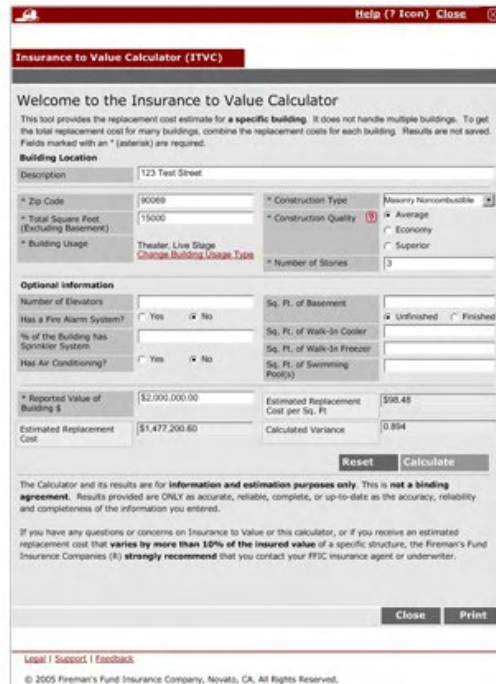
Help (? Icon) Close

Insurance to Value Calculator (ITVC)

Welcome to the Insurance to Value Calculator

This tool provides the replacement cost estimate for **a specific building**. It does not handle multiple buildings. To get the total replacement cost for many buildings, combine the replacement costs for each building. Results are not saved. Fields marked with an * (asterisk) are required.

**Building Location**

| Description | 123 Test Street |
|---|---|

| * Zip Code | 90069 | * Construction Type | Masonry Noncombustible |
|---|---|---|---|
| * Total Square Feet (Excluding Basement) | 15000 | * Construction Quality ? | Average / Economy / Superior |
| * Building Usage | Theater, Live Stage Change Building Usage Type | * Number of Stories | 3 |

**Optional information**

| Number of Elevators | | Sq. Ft. of Basement | |
|---|---|---|---|
| Has a Fire Alarm System? | Yes No | | Unfinished Finished |
| % of the Building has Sprinkler System | | Sq. Ft. of Walk-In Cooler | |
| Has Air Conditioning? | Yes No | Sq. Ft. of Walk-In Freezer | |
| | | Sq. Ft. of Swimming Pool(s) | |

| * Reported Value of Building $ | $2,000,000.00 | Estimated Replacement Cost per Sq. Ft | $98.48 |
|---|---|---|---|
| Estimated Replacement Cost | $1,477,200.60 | Calculated Variance | 0.894 |

Reset Calculate

The Calculator and its results are for **information and estimation purposes only**. This is **not a binding agreement**. Results provided are ONLY as accurate, reliable, complete, or up-to-date as the accuracy, reliability and completeness of the information you entered.

If you have any questions or concerns on Insurance to Value or this calculator, or if you receive an estimated replacement cost that **varies by more than 10% of the insured value** of a specific structure, the Fireman's Fund Insurance Companies (R) **strongly recommend** that you contact your FFIC insurance agent or underwriter.

Close Print

Legal | Support | Feedback

© 2005 Fireman's Fund Insurance Company, Novato, CA. All Rights Reserved.